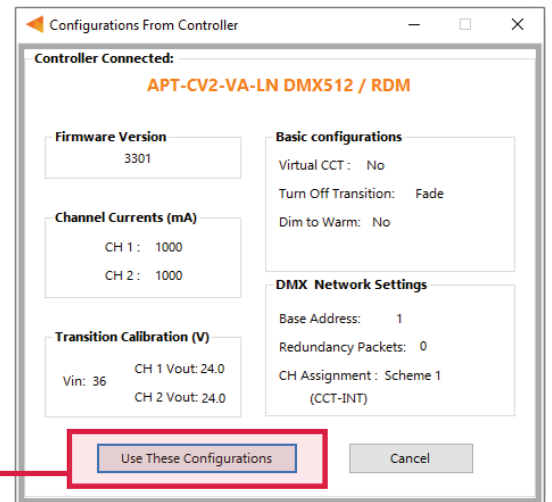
Configurations From Controller

Controller Connected:

APT-CV2-VA-LN DMX512 / RDM

Firmware Version

3301

Channel Currents (mA)

CH 1 : 1000

CH 2 : 1000

Transition Calibration (V)

Vin: 36

CH 1 Vout: 24.0

CH 2 Vout: 24.0

Basic configurations

Virtual CCT : No

Turn Off Transition: Fade

Dim to Warm: No

DMX Network Settings

Base Address: 1

Redundancy Packets: 0

CH Assignment : Scheme 1 (CCT-INT)

Use These Configurations

Cancel